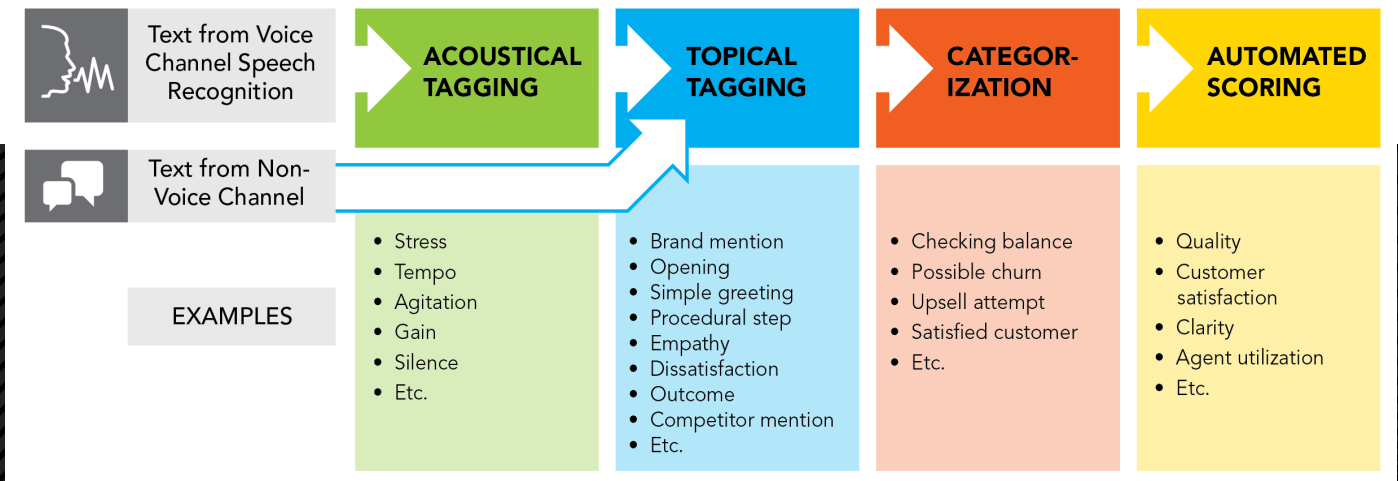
Text from Voice Channel Speech Recognition

Text from Non-Voice Channel

EXAMPLES

ACOUSTICAL TAGGING

- Stress
- Tempo
- Agitation
- Gain
- Silence
- Etc.

TOPICAL TAGGING

- Brand mention
- Opening
- Simple greeting
- Procedural step
- Empathy
- Dissatisfaction
- Outcome
- Competitor mention
- Etc.

CATEGOR-IZATION

- Checking balance
- Possible churn
- Upsell attempt
- Satisfied customer
- Etc.

AUTOMATED SCORING

- Quality
- Customer satisfaction
- Clarity
- Agent utilization
- Etc.